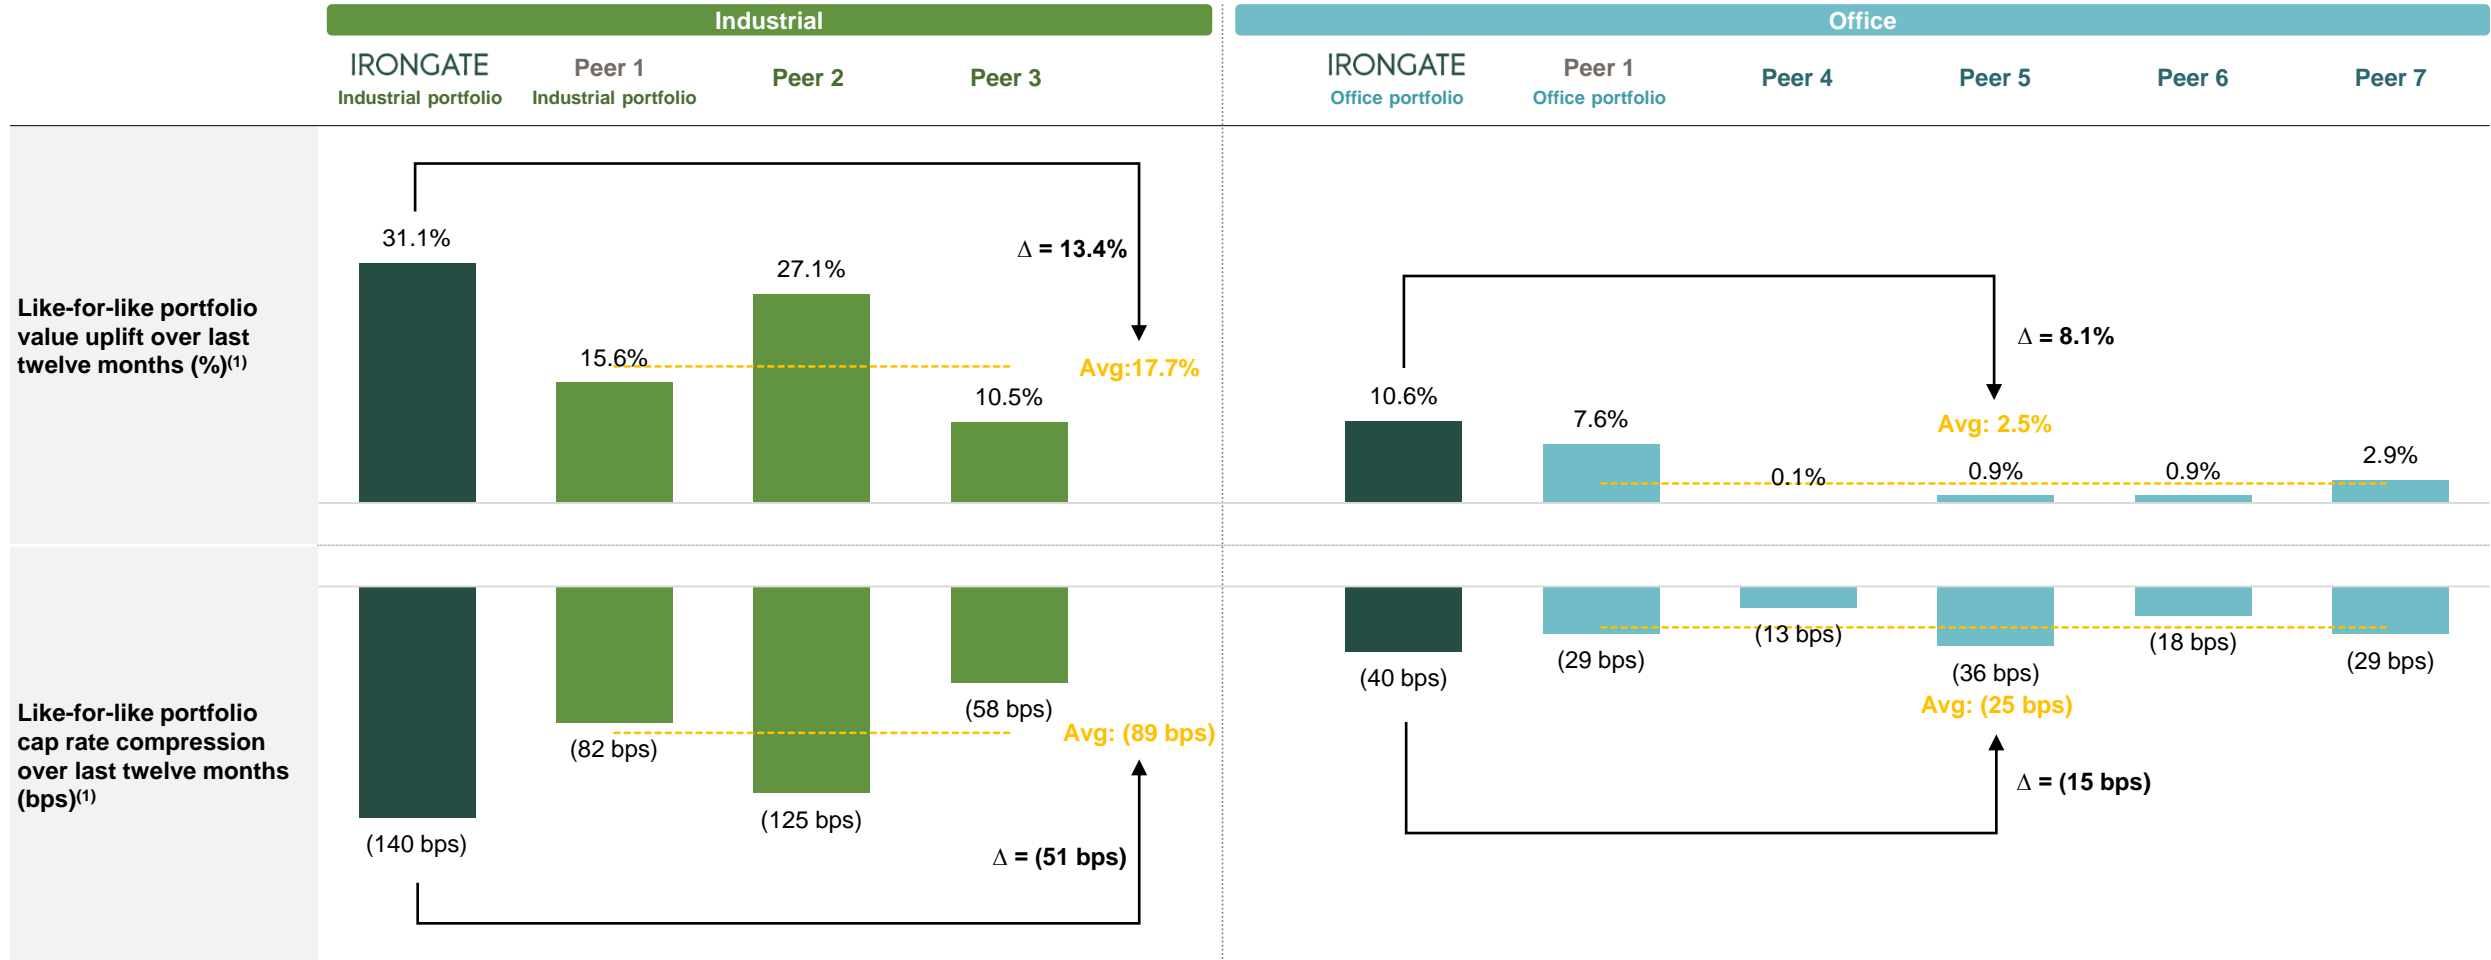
Industrial

IRONGATE
Industrial portfolio

Peer 1
Industrial portfolio

Peer 2

Peer 3

Office

IRONGATE
Office portfolio

Peer 1
Office portfolio

Peer 4

Peer 5

Peer 6

Peer 7

Like-for-like portfolio value uplift over last twelve months (%)$^{(1)}$

31.1%

15.6%

27.1%

10.5%

$\Delta$ = 13.4%

Avg:17.7%

10.6%

7.6%

0.1%

0.9%

0.9%

2.9%

$\Delta$ = 8.1%

Avg: 2.5%

Like-for-like portfolio cap rate compression over last twelve months (bps)$^{(1)}$

(140 bps)

(82 bps)

(125 bps)

(58 bps)

Avg: (89 bps)

$\Delta$ = (51 bps)

(40 bps)

(29 bps)

(13 bps)

(36 bps)

(18 bps)

(29 bps)

Avg: (25 bps)

$\Delta$ = (15 bps)